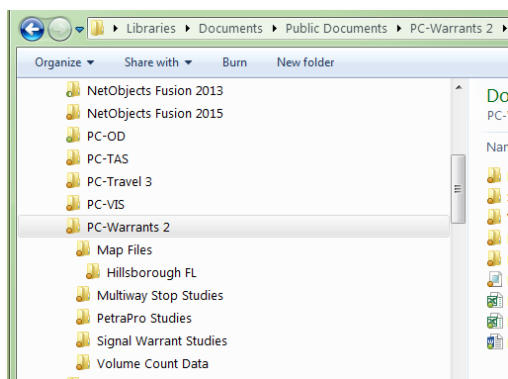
Libraries ▸ Documents ▸ Public Documents ▸ PC-Warrants 2 ▸

Organize ▾ Share with ▾ Burn New folder

NetObjects Fusion 2013
NetObjects Fusion 2015
PC-OD
PC-TAS
PC-Travel 3
PC-VIS
PC-Warrants 2
Map Files
Hillsborough FL
Multiway Stop Studies
PetraPro Studies
Signal Warrant Studies
Volume Count Data

Do
PC-
Nan